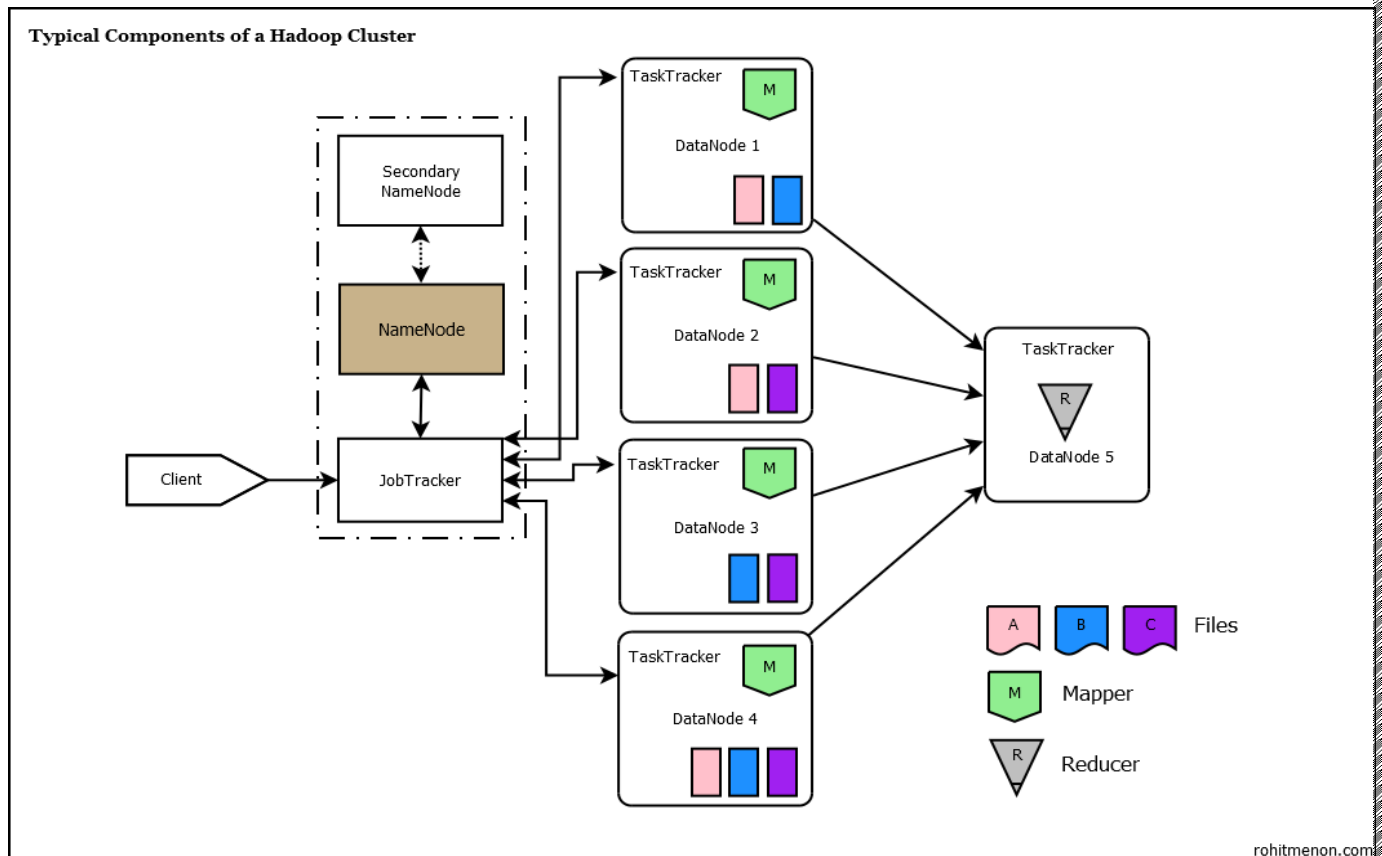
Typical Components of a Hadoop Cluster

Secondary NameNode

NameNode

Client

JobTracker

TaskTracker
M
DataNode 1

TaskTracker
M
DataNode 2

TaskTracker
M
DataNode 3

TaskTracker
M
DataNode 4

TaskTracker
R
DataNode 5

A B C Files

M Mapper

R Reducer

rohitmenon.com